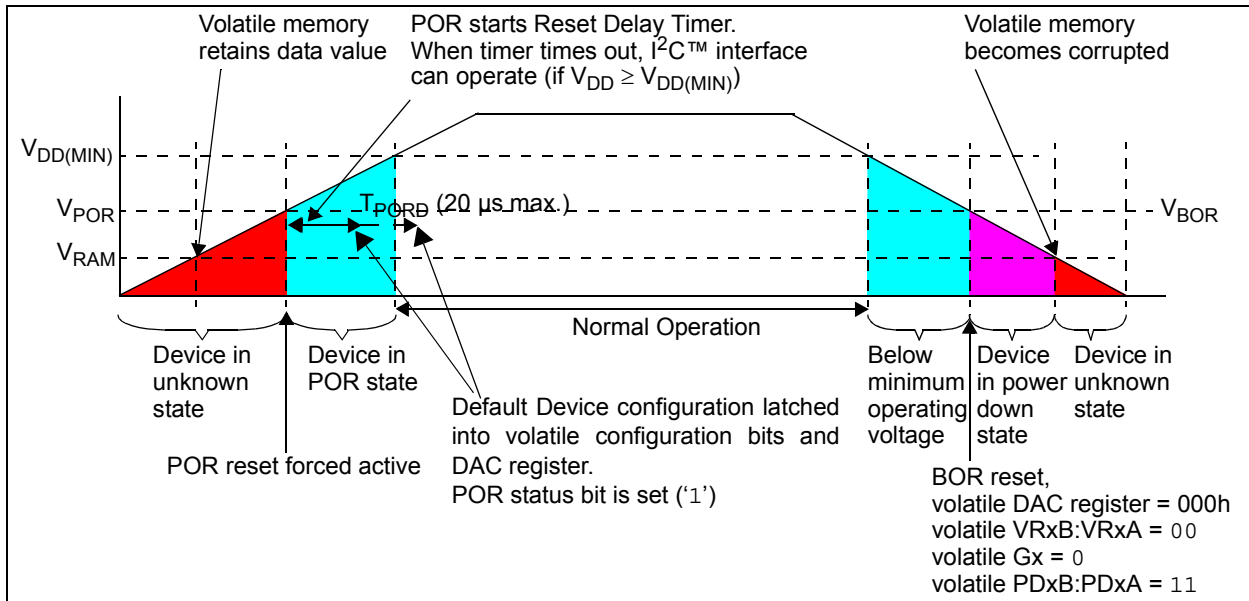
Volatile memory retains data value

POR starts Reset Delay Timer. When timer times out, $I^2C$™ interface can operate (if $V_{DD} \geq V_{DD(MIN)}$)

Volatile memory becomes corrupted

$V_{DD(MIN)}$

$V_{POR}$

$T_{PORD}$ (20 µs max.)

$V_{BOR}$

$V_{RAM}$

Normal Operation

Device in unknown state

Device in POR state

Below minimum operating voltage

Device in power down state

Device in unknown state

Default Device configuration latched into volatile configuration bits and DAC register.
POR status bit is set ('1')

POR reset forced active

BOR reset,
volatile DAC register = 000h
volatile VRxB:VRxA = 00
volatile Gx = 0
volatile PDxB:PDxA = 11